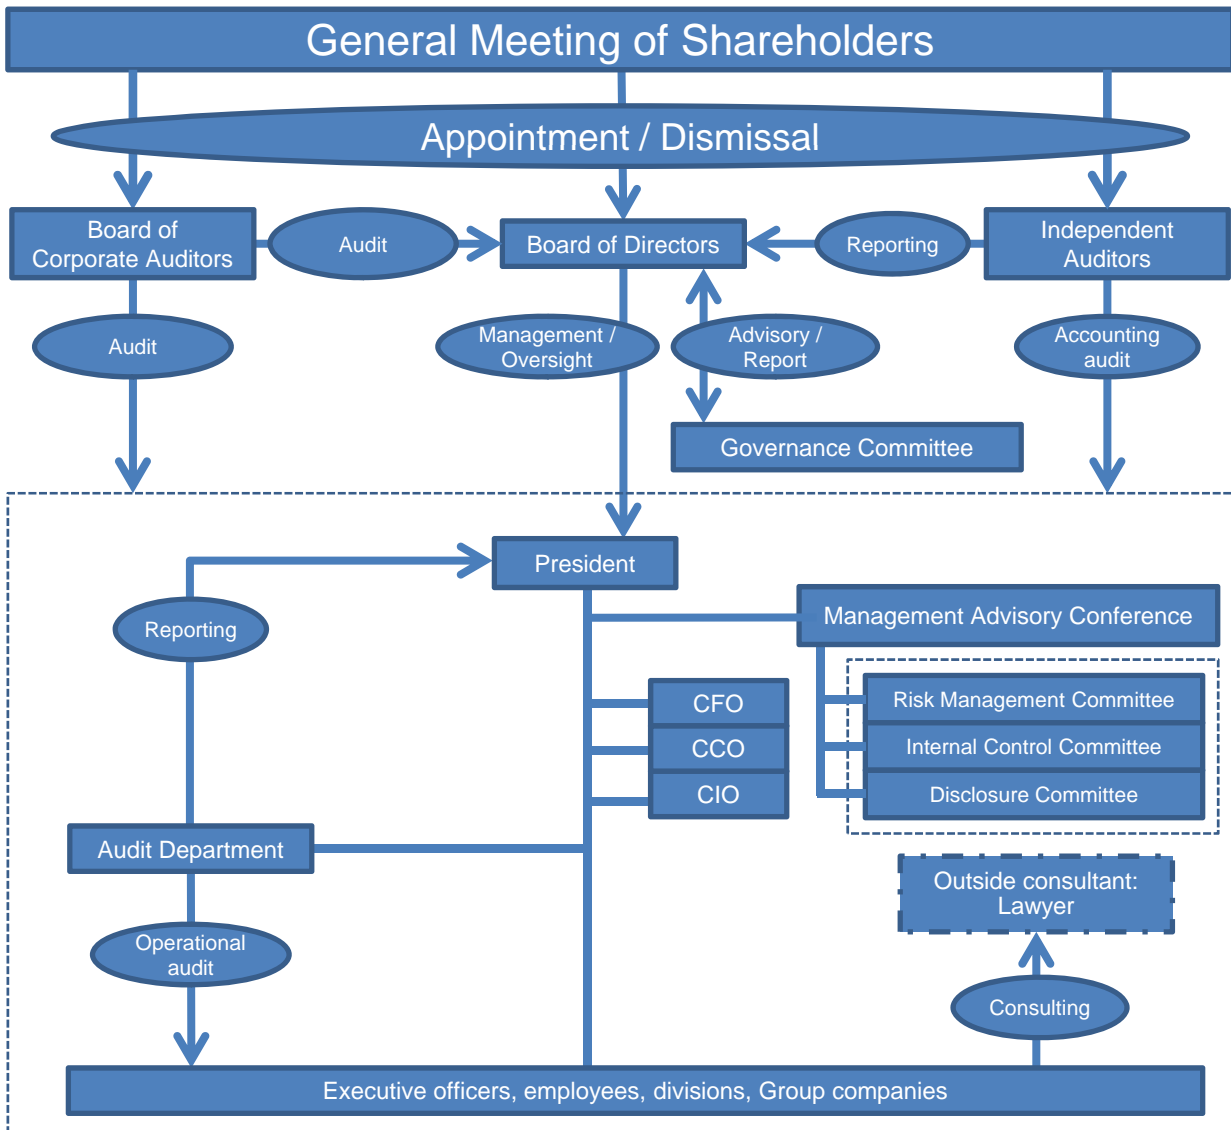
General Meeting of Shareholders

Appointment / Dismissal

Board of Corporate Auditors

Audit

Board of Directors

Reporting

Independent Auditors

Audit

Management / Oversight

Advisory / Report

Accounting audit

Governance Committee

President

Reporting

Management Advisory Conference

Risk Management Committee

Internal Control Committee

Disclosure Committee

CFO

CCO

CIO

Audit Department

Outside consultant: Lawyer

Operational audit

Consulting

Executive officers, employees, divisions, Group companies